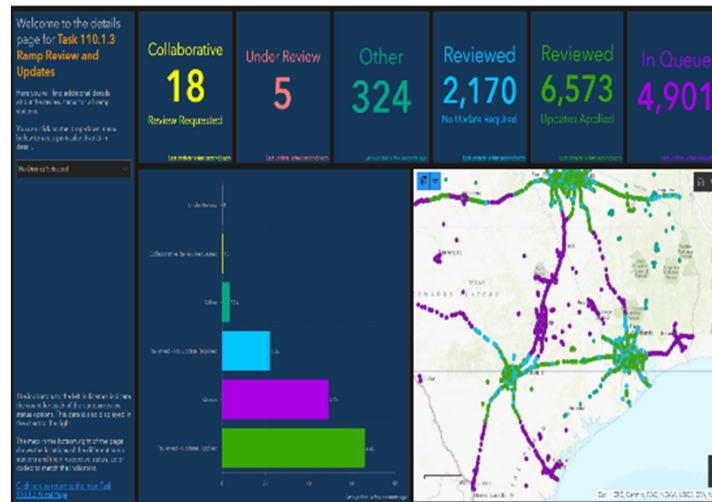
Welcome to the details page for Task 110.1.3 Ramp Review and Updates

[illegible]

No District Selected

Collaborative
18
Review Requested

Under Review
5

Other
324

Reviewed
2,170
No Update Required

Reviewed
6,573
Updates Applied

In Queue
4,901

Under Review

Collaborative Review Requested

Other

Reviewed - No Update Required

Queue

Reviewed - Updates Applied

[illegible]